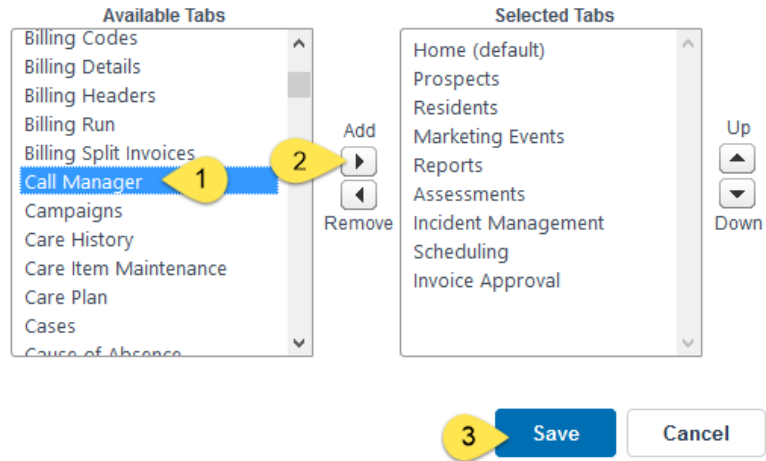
Available Tabs

Billing Codes
Billing Details
Billing Headers
Billing Run
Billing Split Invoices
Call Manager
Campaigns
Care History
Care Item Maintenance
Care Plan
Cases
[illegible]

1

2

Add

Remove

Selected Tabs

Home (default)
Prospects
Residents
Marketing Events
Reports
Assessments
Incident Management
Scheduling
Invoice Approval

Up

Down

3

Save

Cancel